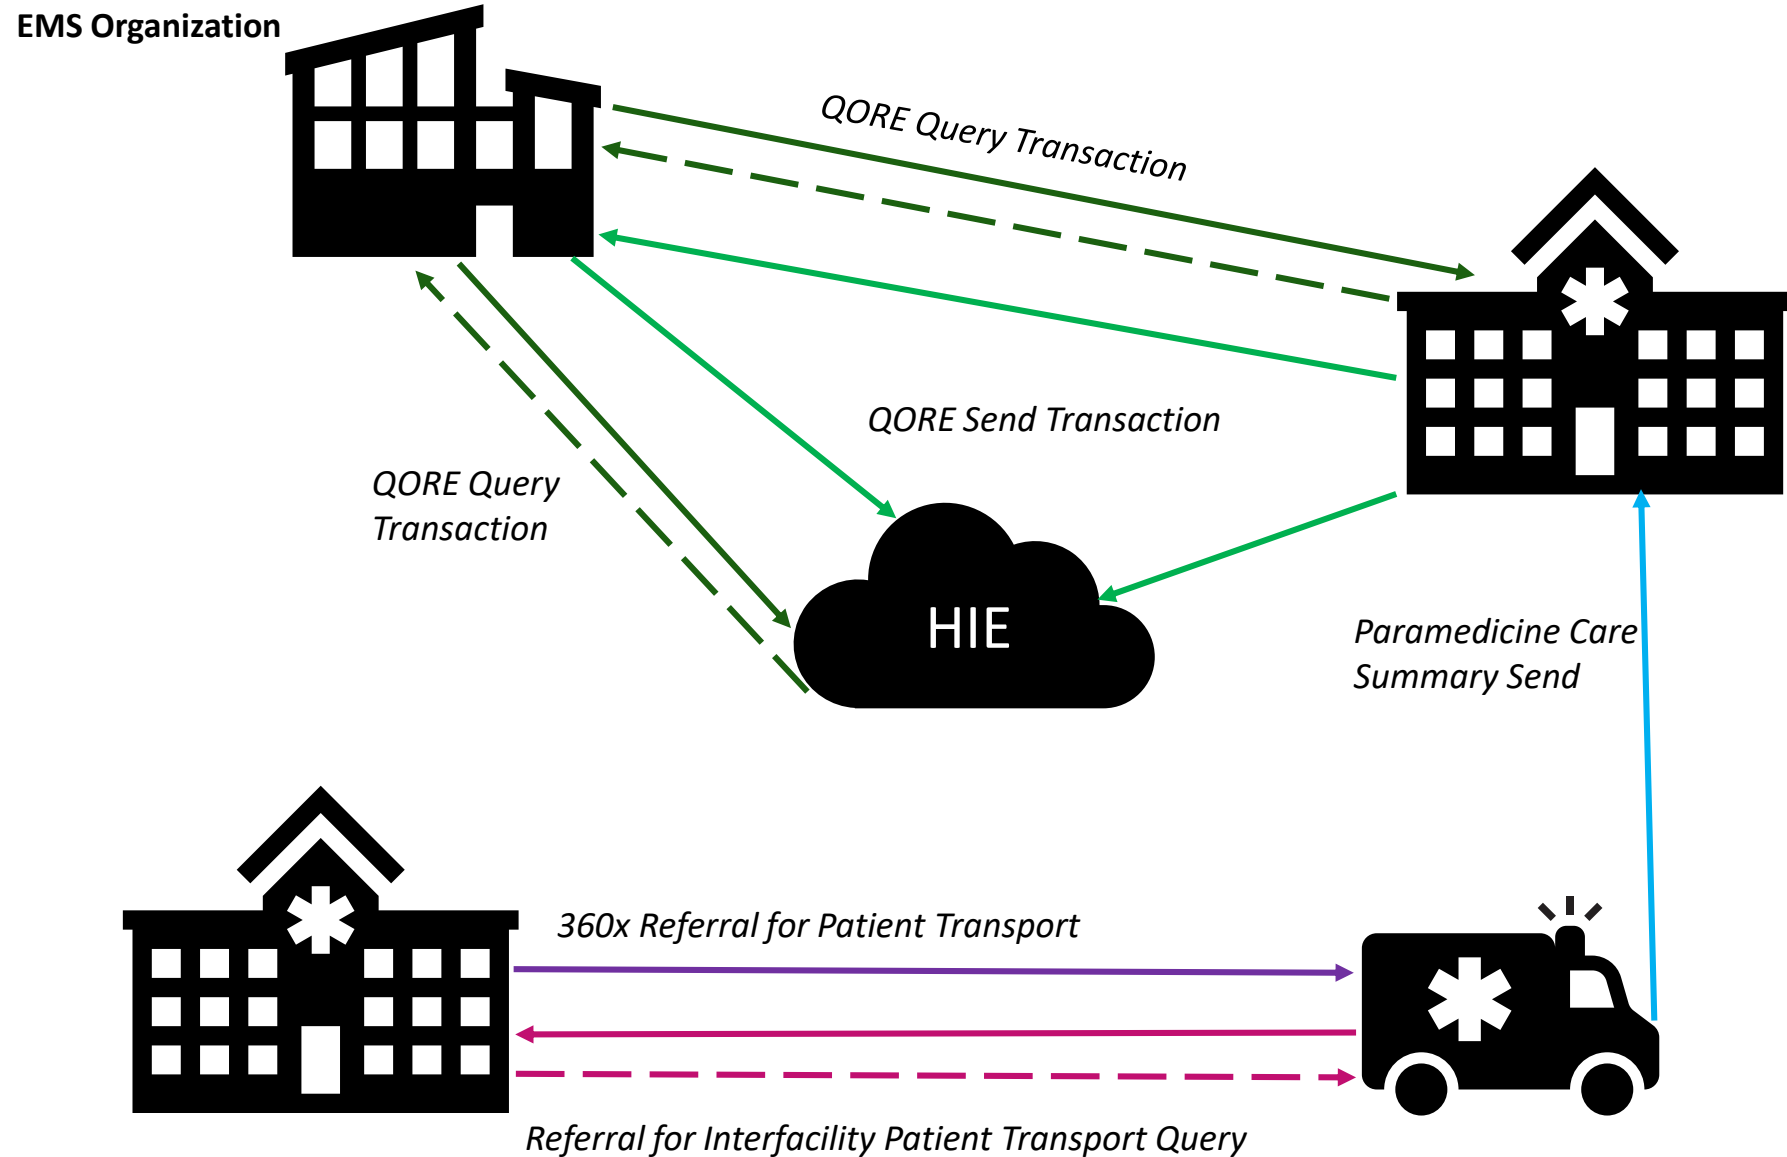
EMS Organization

QORE Query Transaction

QORE Send Transaction

QORE Query Transaction

HIE

Paramedicine Care Summary Send

360x Referral for Patient Transport

Referral for Interfacility Patient Transport Query